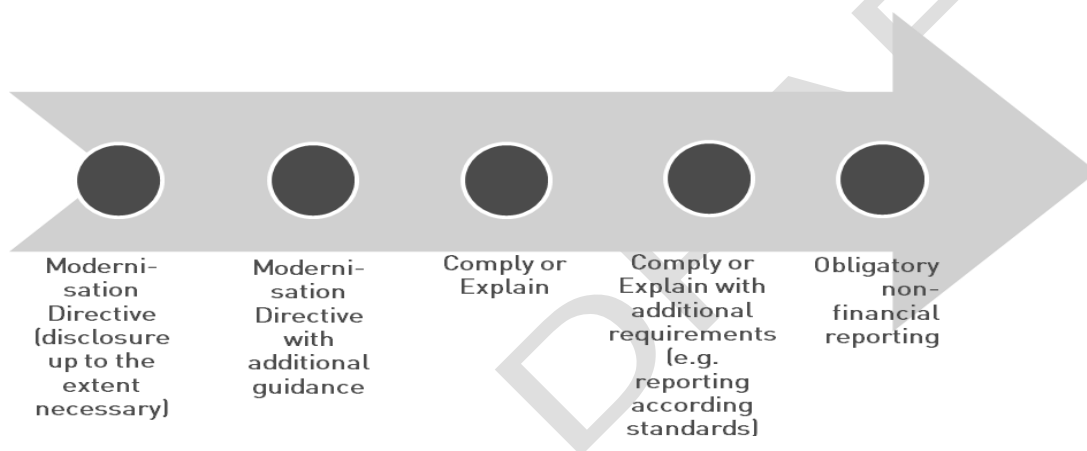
Modernisation Directive (disclosure up to the extent necessary)

Modernisation Directive with additional guidance

Comply or Explain

Comply or Explain with additional requirements (e.g. reporting according standards)

Obligatory non-financial reporting

DRAFT